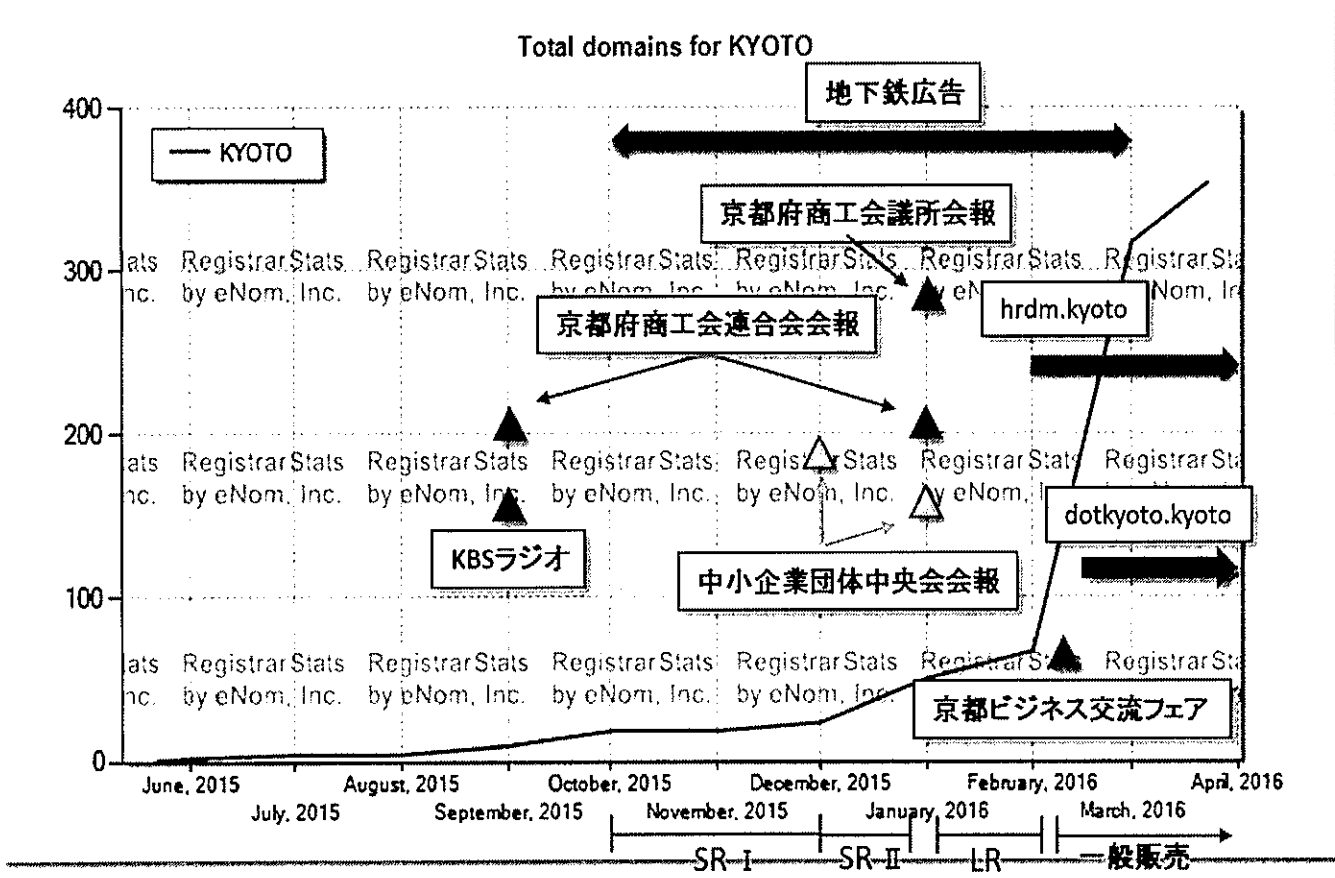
Total domains for KYOTO

地下鉄広告

— KYOTO

京都府商工会議所会報

京都府商工会連合会会報

hrdm.kyoto

KBSラジオ

中小企業団体中央会会報

dotkyoto.kyoto

京都ビジネス交流フェア

ats RegistrarStats RegistrarStats RegistrarStats RegistrarStats RegistrarStats RegistrarSta
nc. by eNom, Inc. by eNom, Inc. by eNom, Inc. by eNom, Inc. by eNom, Inc. by eNom, Inc.

ats RegistrarStats RegistrarStats RegistrarStats RegistrarStats RegistrarStats RegistrarSta
nc. by eNom, Inc. by eNom, Inc. by eNom, Inc. by eNom, Inc. by eNom, Inc.

ats RegistrarStats RegistrarStats RegistrarStats RegistrarStats RegistrarStats RegistrarSta
nc. by eNom, Inc. by eNom, Inc. by eNom, Inc. by eNom, Inc.

400
300
200
100
0

June, 2015
July, 2015
August, 2015
September, 2015
October, 2015
November, 2015
December, 2015
January, 2016
February, 2016
March, 2016
April, 2016

SR-Ⅰ
SR-Ⅱ
LR
一般販売